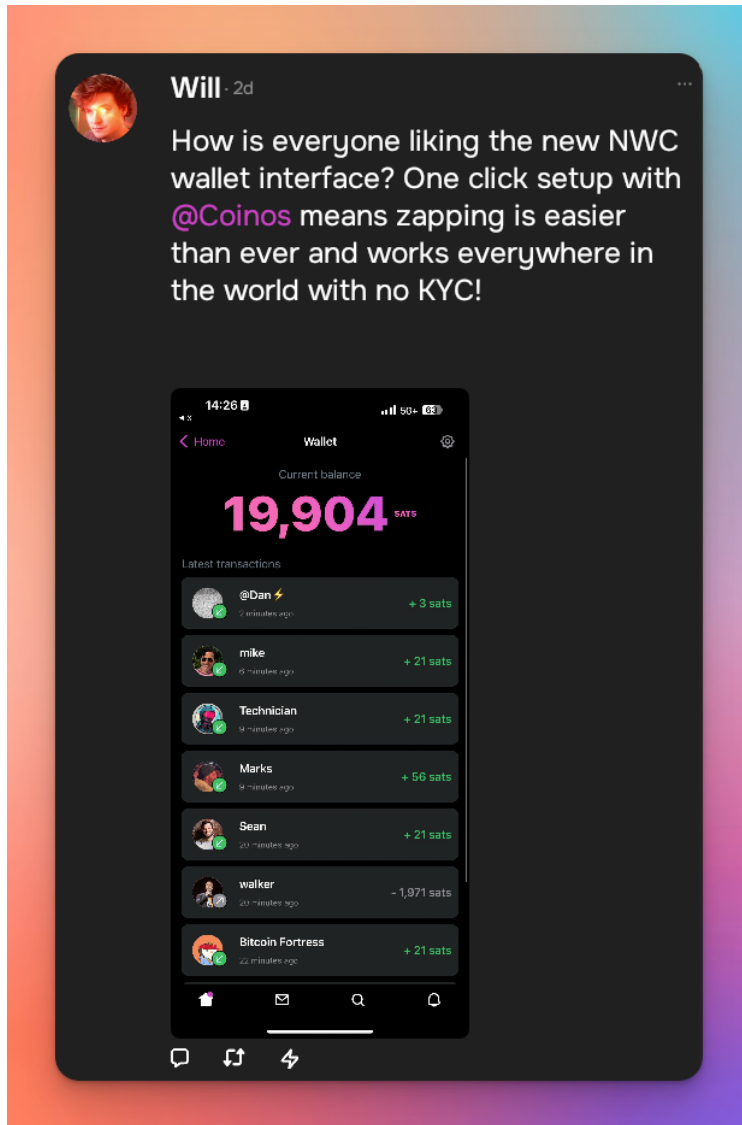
Will · 2d

How is everyone liking the new NWC wallet interface? One click setup with @Coinos means zapping is easier than ever and works everywhere in the world with no KYC!

14:26
50+ 63

< Home Wallet

Current balance
19,904 SATS

Latest transactions

@Dan⚡
2 minutes ago
+ 3 sats

mike
6 minutes ago
+ 21 sats

Technician
9 minutes ago
+ 21 sats

Marks
9 minutes ago
+ 56 sats

Sean
20 minutes ago
+ 21 sats

walker
20 minutes ago
- 1,971 sats

Bitcoin Fortress
22 minutes ago
+ 21 sats